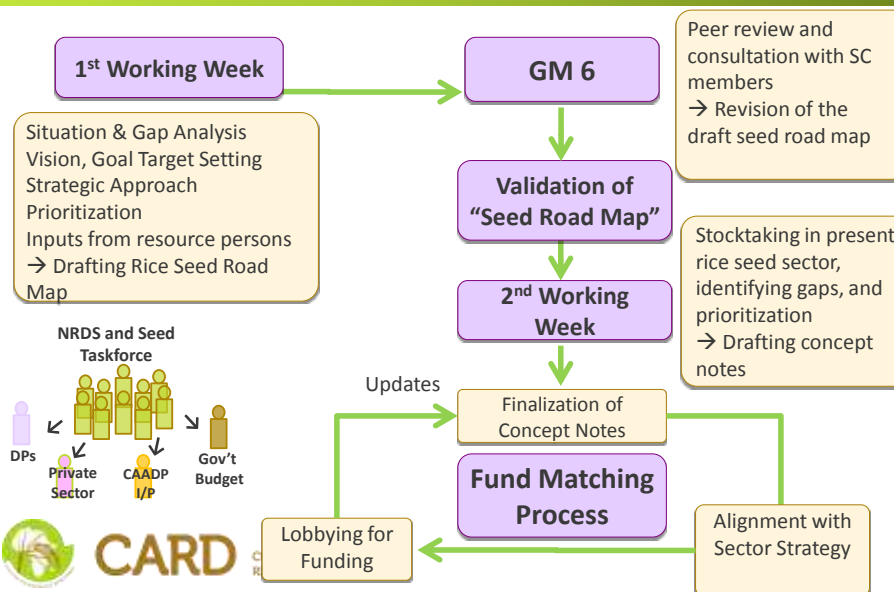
1$^{st}$ Working Week

Situation & Gap Analysis
Vision, Goal Target Setting
Strategic Approach
Prioritization
Inputs from resource persons
→ Drafting Rice Seed Road Map

GM 6

Peer review and consultation with SC members
→ Revision of the draft seed road map

Validation of "Seed Road Map"

Stocktaking in present rice seed sector, identifying gaps, and prioritization
→ Drafting concept notes

2$^{nd}$ Working Week

NRDS and Seed Taskforce

DPs

Private Sector

CAADP I/P

Gov't Budget

Updates

Finalization of Concept Notes

Fund Matching Process

Lobbying for Funding

Alignment with Sector Strategy

CARD